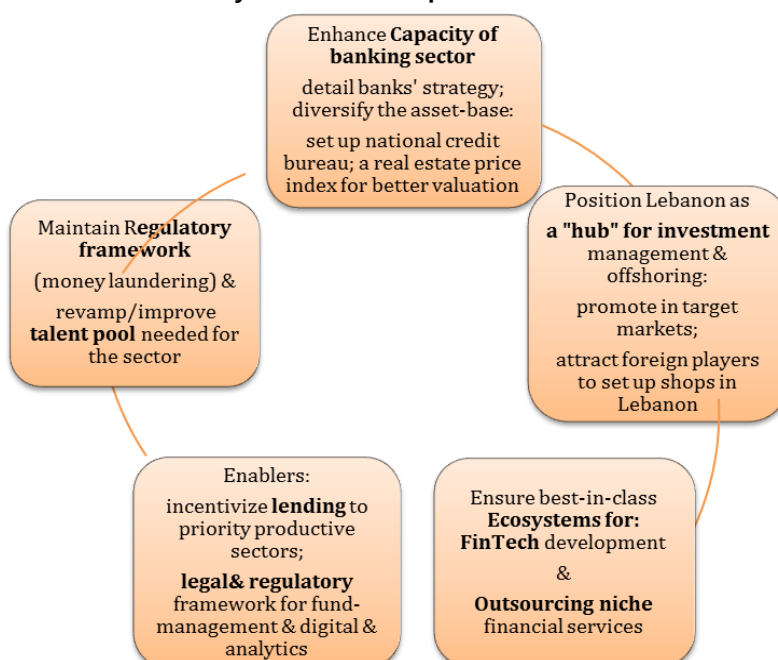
Enhance **Capacity of banking sector**

detail banks' strategy; diversify the asset-base:

set up national credit bureau; a real estate price index for better valuation

Position Lebanon as **a "hub" for investment** management & offshoring:

promote in target markets;

attract foreign players to set up shops in Lebanon

Ensure best-in-class **Ecosystems for: FinTech** development

&

**Outsourcing niche** financial services

Enablers:

incentivize **lending** to priority productive sectors;

**legal& regulatory** framework for fund-management & digital & analytics

Maintain R**egulatory framework**

(money laundering) & revamp/improve **talent pool** needed for the sector